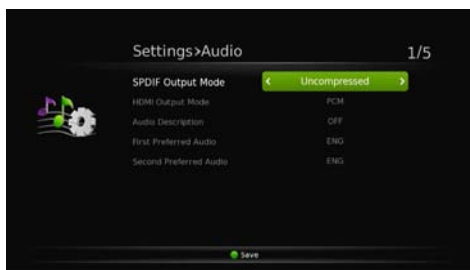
Settings>Audio

1/5

| | |
|---|---|
| SPDIF Output Mode | < Uncompressed > |
| HDMI Output Mode | PCM |
| Audio Description | OFF |
| First Preferred Audio | ENG |
| Second Preferred Audio | ENG |

Save